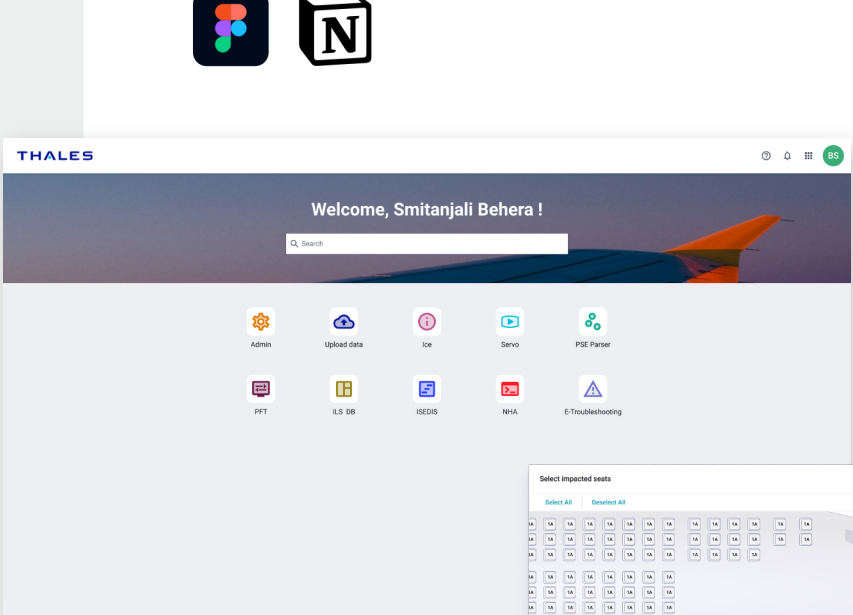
N

THALES

BS

Welcome, Smitanjali Behera !

Search

Admin

Upload data

Ice

Servo

PSE Parser

PFT

iLS DB

ISEDIS

NHA

E-Troubleshooting

Select impacted seats

Select All

Deselect All

1A 1A 1A 1A 1A 1A 1A 1A 1A 1A 1A 1A 1A 1A 1A
1A 1A 1A 1A 1A 1A 1A 1A 1A 1A 1A 1A 1A 1A 1A
1A 1A 1A 1A 1A 1A 1A 1A 1A 1A 1A 1A 1A

1A 1A 1A 1A 1A 1A 1A 1A
1A 1A 1A 1A 1A 1A 1A 1A
1A 1A 1A 1A 1A 1A 1A 1A